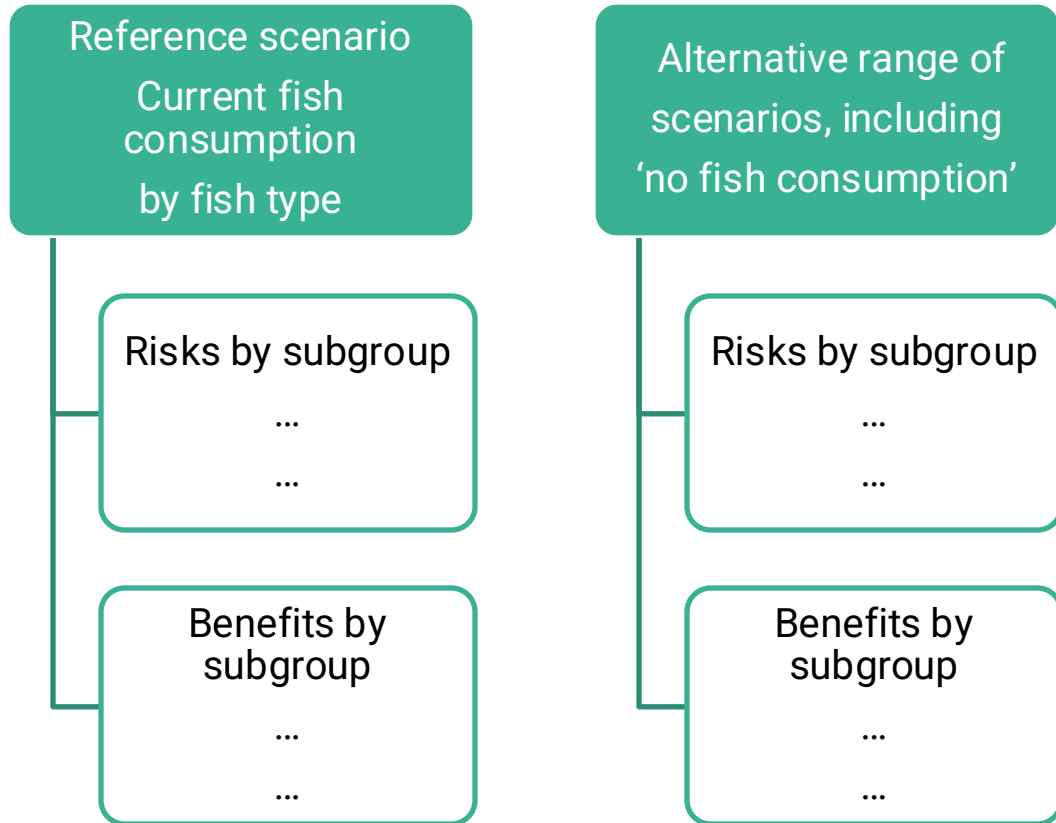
Reference scenario
Current fish consumption by fish type

Risks by subgroup
…
…

Benefits by subgroup
…
…

Alternative range of scenarios, including ‘no fish consumption’

Risks by subgroup
…
…

Benefits by subgroup
…
…